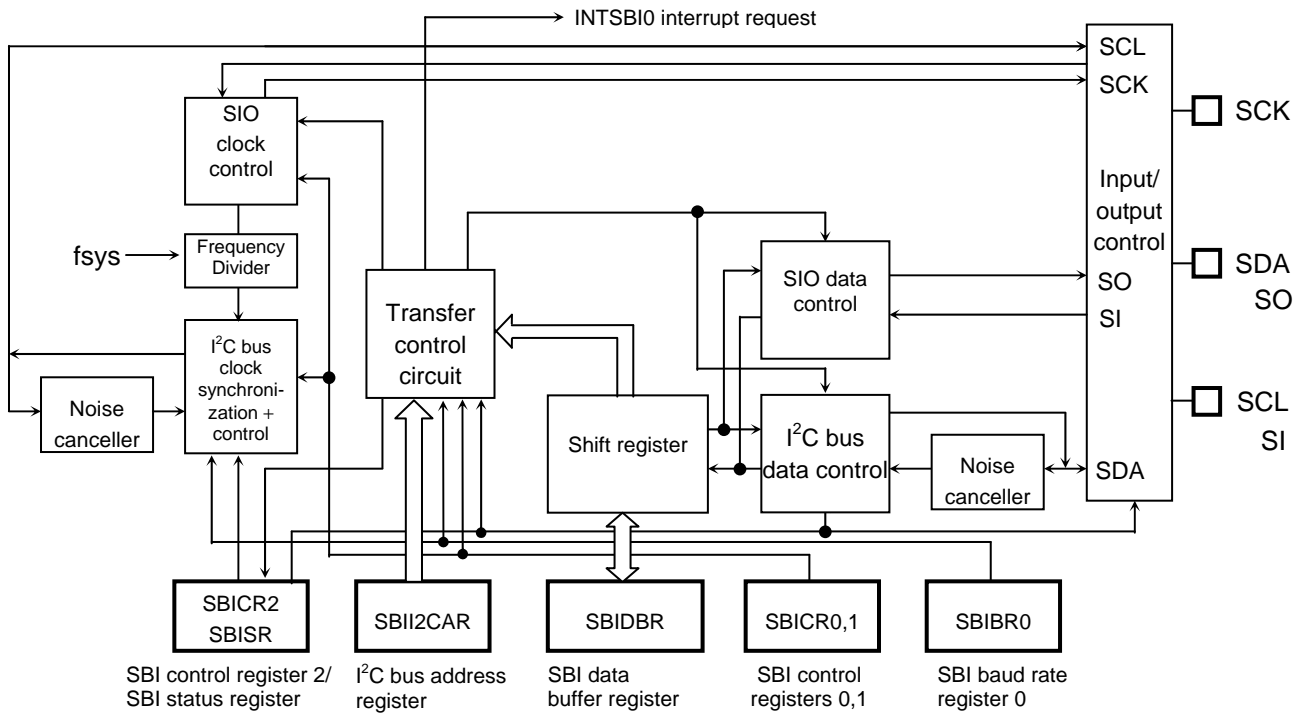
INTSBI0 interrupt request

SCL
SCK

SCK

SIO clock control

Input/ output control

fsys

Frequency Divider

SIO data control

SO

SDA SO

Transfer control circuit

SI

$I^2C$ bus clock synchronization + control

Noise canceller

Shift register

$I^2C$ bus data control

Noise canceller

SDA

SCL SI

SBICR2 SBISR

SBII2CAR

SBIDBR

SBICR0,1

SBIBR0

SBI control register 2/ SBI status register

$I^2C$ bus address register

SBI data buffer register

SBI control registers 0,1

SBI baud rate register 0